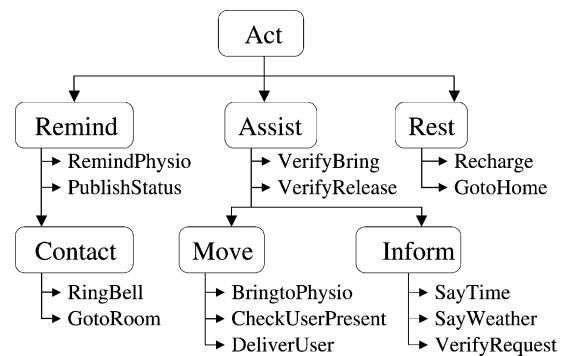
Act

Remind
RemindPhysio
PublishStatus

Assist
VerifyBring
VerifyRelease

Rest
Recharge
GotoHome

Contact
RingBell
GotoRoom

Move
BringtoPhysio
CheckUserPresent
DeliverUser

Inform
SayTime
SayWeather
VerifyRequest